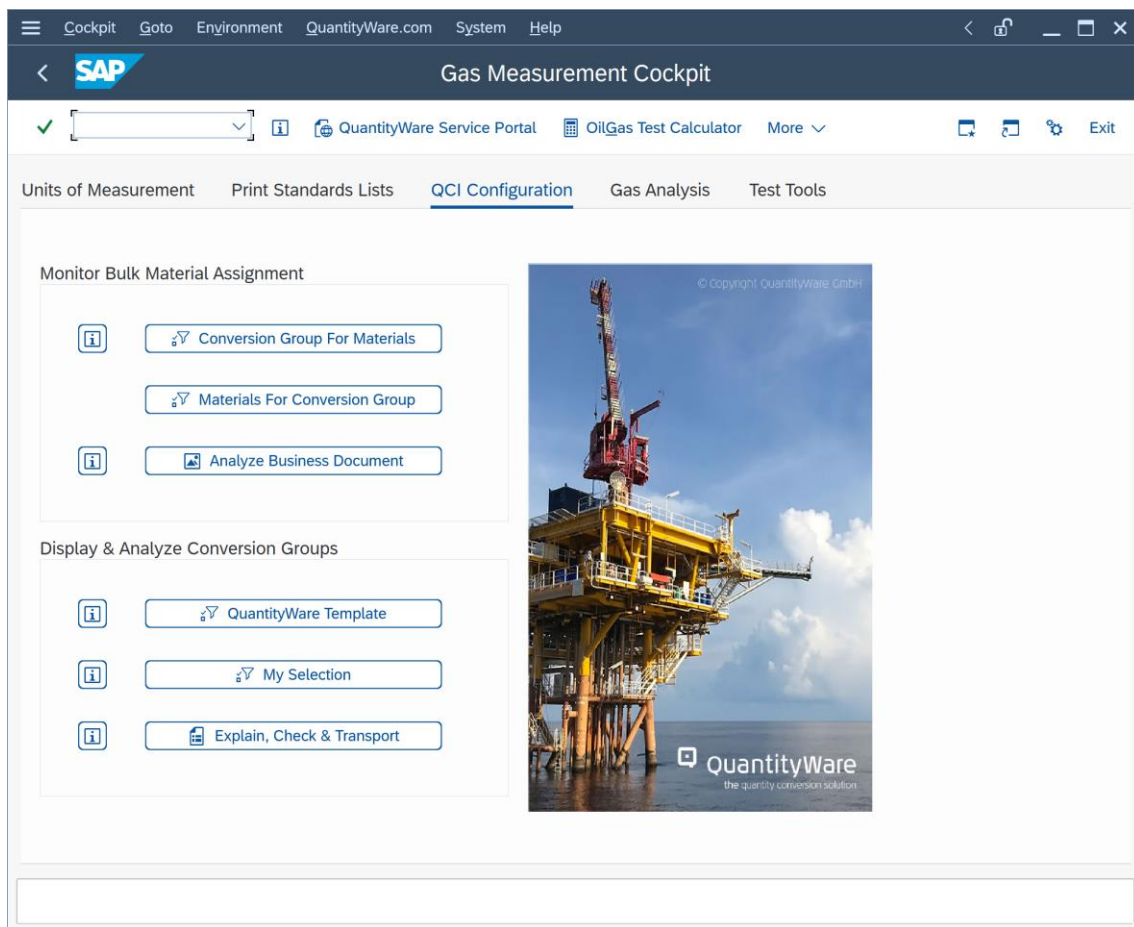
Cockpit Goto Environment QuantityWare.com System Help

SAP

Gas Measurement Cockpit

QuantityWare Service Portal OilGas Test Calculator More

Exit

Units of Measurement Print Standards Lists QCI Configuration Gas Analysis Test Tools

Monitor Bulk Material Assignment

Conversion Group For Materials

Materials For Conversion Group

Analyze Business Document

Display & Analyze Conversion Groups

QuantityWare Template

My Selection

Explain, Check & Transport

© Copyright QuantityWare GmbH

QuantityWare
the quantity conversion solution